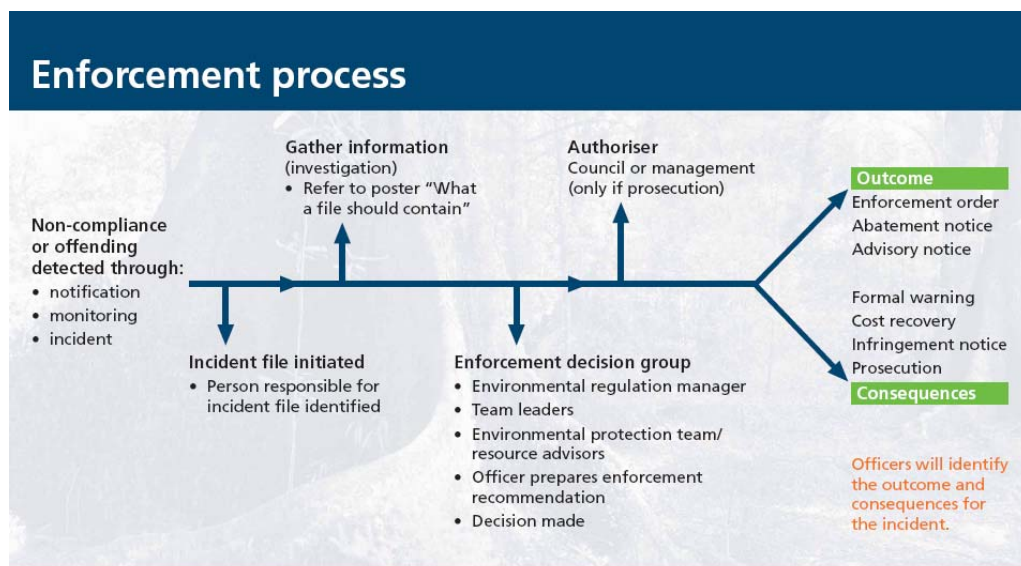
Enforcement process

Non-compliance or offending detected through:
• notification
• monitoring
• incident

Gather information (investigation)
• Refer to poster "What a file should contain"

Incident file initiated
• Person responsible for incident file identified

Authoriser
Council or management (only if prosecution)

Enforcement decision group
• Environmental regulation manager
• Team leaders
• Environmental protection team/ resource advisors
• Officer prepares enforcement recommendation
• Decision made

Outcome
Enforcement order
Abatement notice
Advisory notice

Formal warning
Cost recovery
Infringement notice
Prosecution
Consequences

Officers will identify the outcome and consequences for the incident.